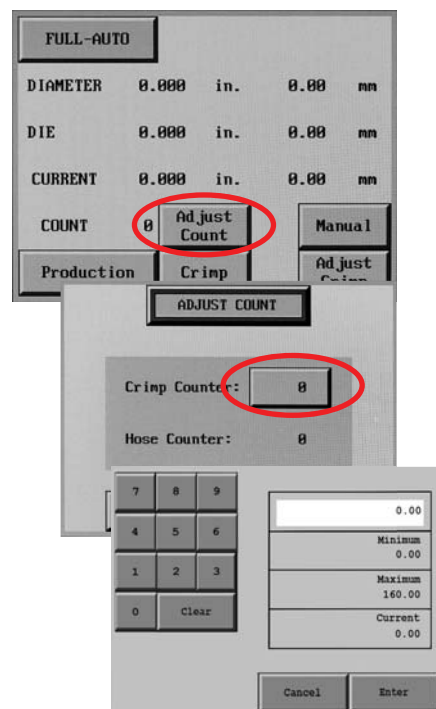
FULL-AUTO

DIAMETER 0.000 in. 0.00 mm

DIE 0.000 in. 0.00 mm

CURRENT 0.000 in. 0.00 mm

COUNT 0 Adjust Count

Manual

Production

Crimp

Adjust Crimp

ADJUST COUNT

Crimp Counter: 0

Hose Counter: 0

7 8 9
4 5 6
1 2 3
0 Clear

0.00

Minimum
0.00

Maximum
160.00

Current
0.00

Cancel

Enter